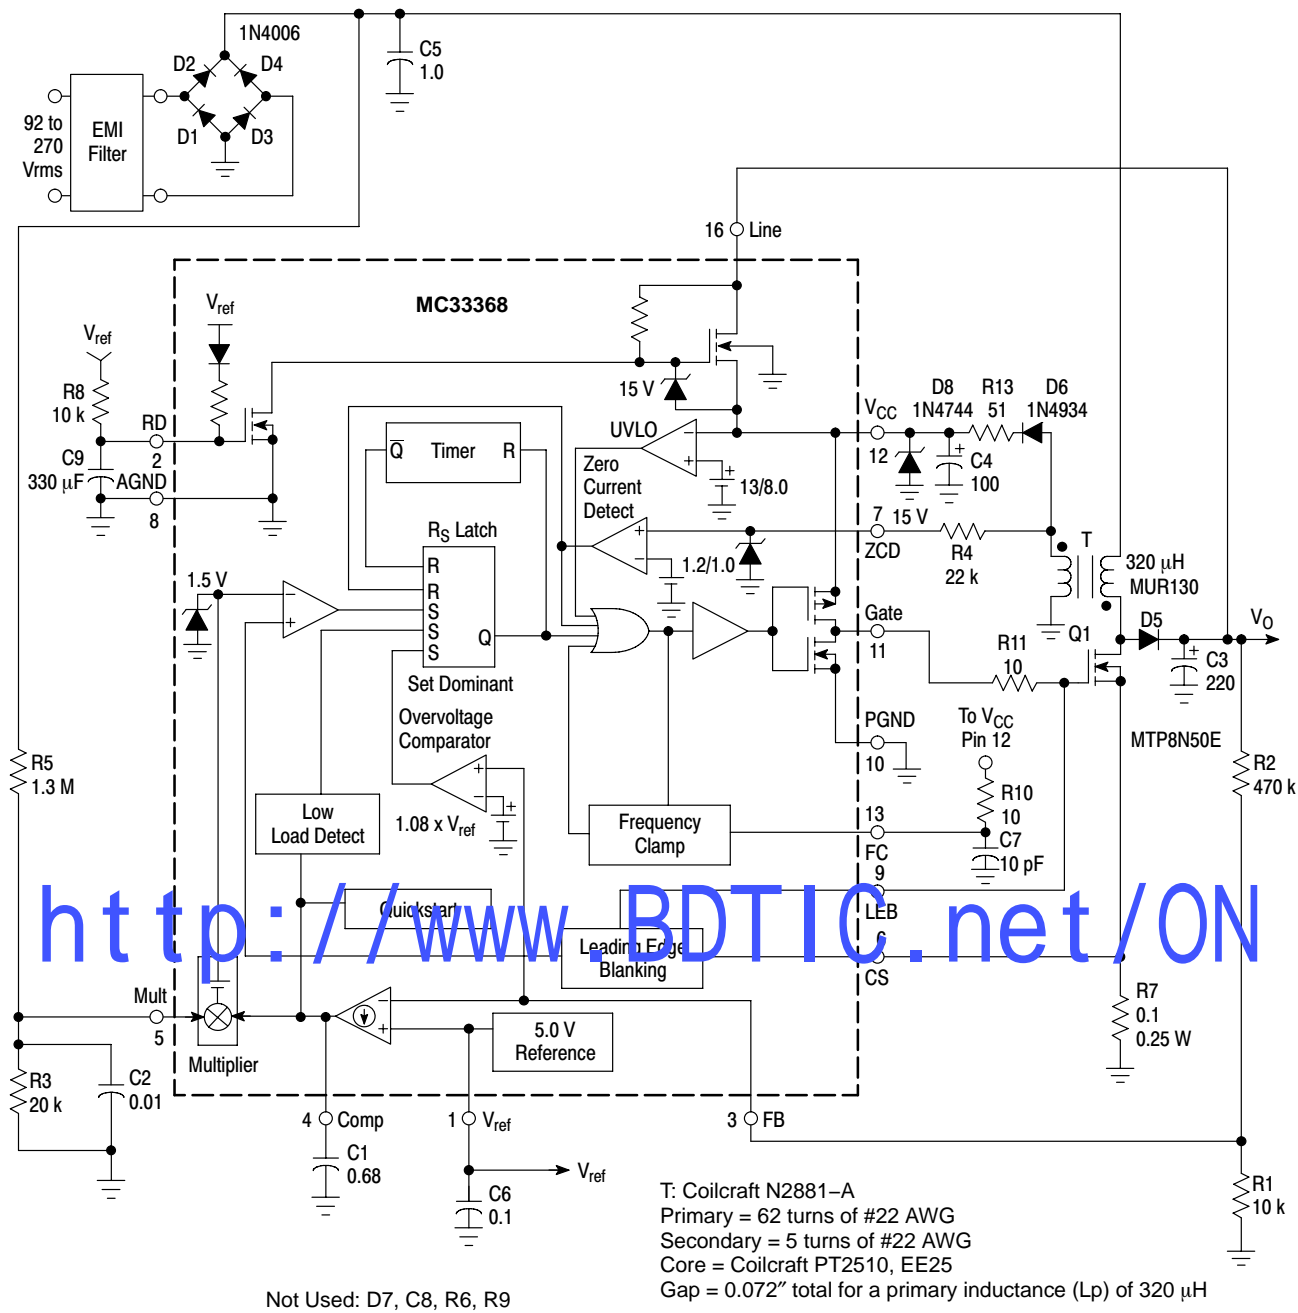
1N4006
D2 D4
C5
1.0
92 to 270 Vrms
EMI Filter
D1 D3
16 Line
MC33368
$V_{ref}$
$V_{ref}$
R8
10 k
RD
2
C9
330 μF
AGND
8
15 V
UVLO
$V_{CC}$
D8
1N4744
R13
51
D6
1N4934
12
C4
100
13/8.0
Timer R
Q
Zero Current Detect
7 15 V
ZCD
R4
22 k
$R_S$ Latch
R
R
S
S
S
Q
1.2/1.0
T
320 μH
MUR130
1.5 V
Gate
11
Q1
D5
$V_O$
Set Dominant
R11
10
C3
220
Overvoltage Comparator
PGND
10
To $V_{CC}$ Pin 12
MTP8N50E
R5
1.3 M
R2
470 k
1.08 x $V_{ref}$
Low Load Detect
Frequency Clamp
13
FC
9
R10
10
C7
10 pF
http://www.BDTIC.net/ON
Quickstart
LEB
Leading Edge Blanking
6
CS
Mult
5
R7
0.1
0.25 W
5.0 V Reference
R3
20 k
C2
0.01
Multiplier
4 Comp
1 $V_{ref}$
3 FB
C1
0.68
$V_{ref}$
C6
0.1
R1
10 k
T: Coilcraft N2881–A
Primary = 62 turns of #22 AWG
Secondary = 5 turns of #22 AWG
Core = Coilcraft PT2510, EE25
Gap = 0.072″ total for a primary inductance (Lp) of 320 μH
Not Used: D7, C8, R6, R9